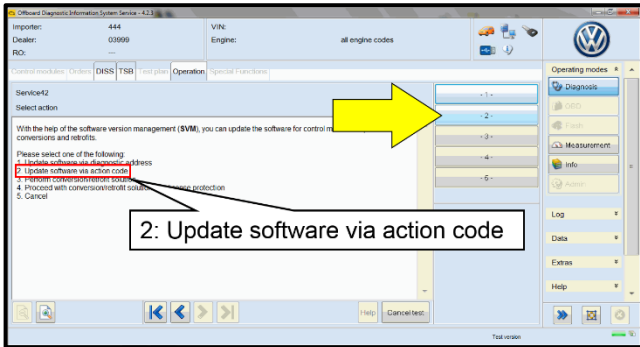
Offboard Diagnostic Information System Service - 4.2.3

Importer: 444
Dealer: 03999
RO: ---
VIN:
Engine: all engine codes

Control modules | Orders | DISS | TSB | Test plan | Operation | Special Functions

Service42

Select action

With the help of the software version management (SVM), you can update the software for control m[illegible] conversions and retrofits.

Please select one of the following:
1. Update software via diagnostic address
2. Update software via action code
3. Retrofit conversion/retrofit soluti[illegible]
4. Proceed with conversion/retrofit soluti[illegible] protection
5. Cancel

- 1 -
- 2 -
- 3 -
- 4 -
- 5 -

2: Update software via action code

Help | Cancel test

Operating modes
Diagnosis
OBD
Flash
Measurement
Info
Admin

Log
Data
Extras
Help

Test version